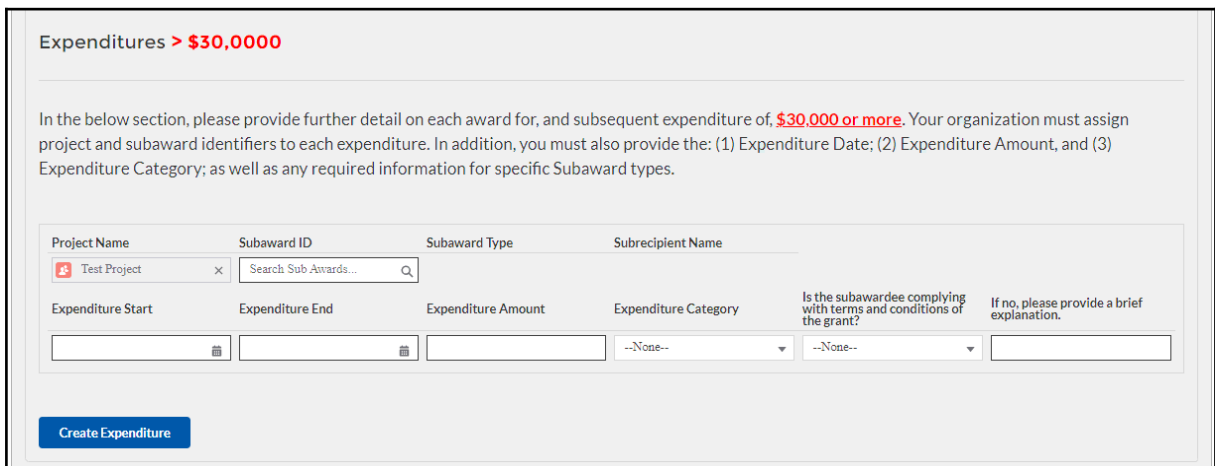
Expenditures > $30,0000

In the below section, please provide further detail on each award for, and subsequent expenditure of, $30,000 or more. Your organization must assign project and subaward identifiers to each expenditure. In addition, you must also provide the: (1) Expenditure Date; (2) Expenditure Amount, and (3) Expenditure Category; as well as any required information for specific Subaward types.

Project Name
Test Project ×
Subaward ID
Search Sub Awards...
Subaward Type
Subrecipient Name

Expenditure Start
Expenditure End
Expenditure Amount
Expenditure Category
--None--
Is the subawardee complying with terms and conditions of the grant?
--None--
If no, please provide a brief explanation.

Create Expenditure